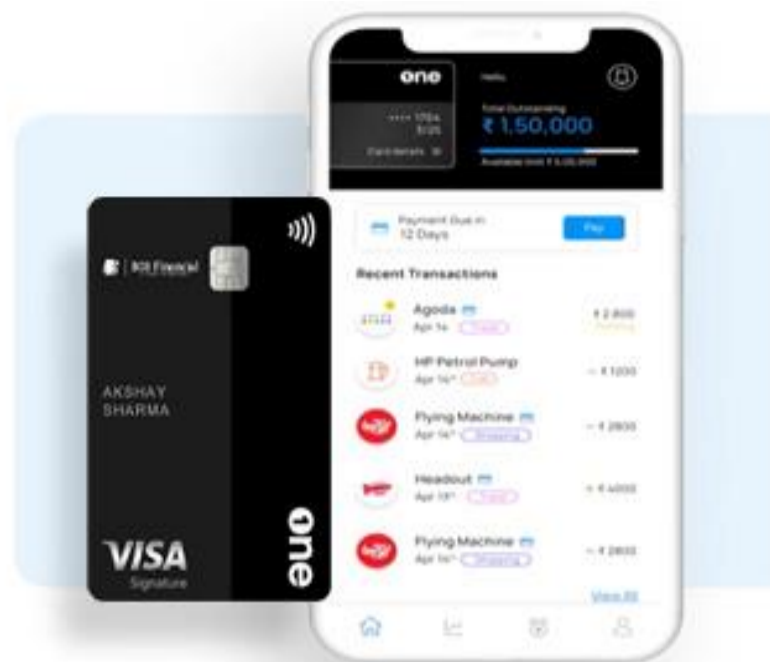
one
•••• 1754
Card details
Hello
Total Outstanding
₹ 1,50,000
Available limit ₹ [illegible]
Payment Due in 12 Days
Pay
Recent Transactions
Agoda
Apr 14
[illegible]
₹ 2,800
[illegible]
HP Petrol Pump
Apr 14
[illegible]
– ₹ 1200
Flying Machine
Apr 14
Shopping
– ₹ 2800
Headout
Apr 13
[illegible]
– ₹ 4000
Flying Machine
Apr 14
Shopping
– ₹ 2800
View All
IDFC FIRST Bank
AKSHAY SHARMA
VISA
Signature
one